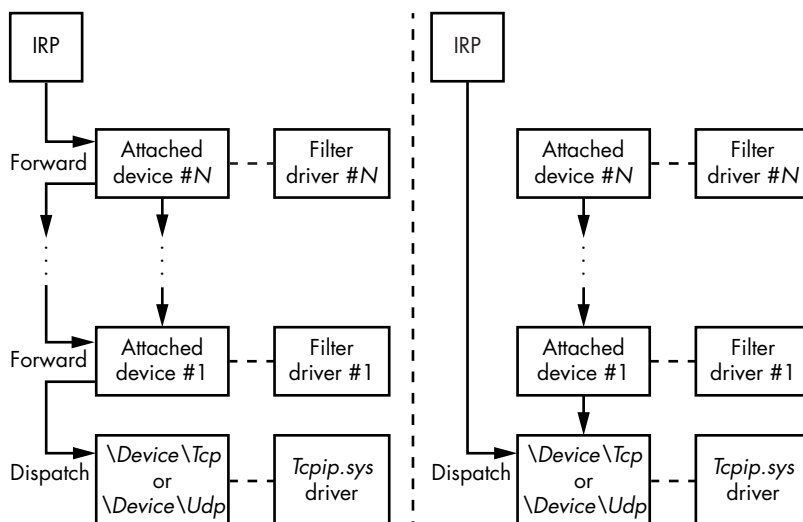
IRP

Forward

Attached device #N

Filter driver #N

Forward

Attached device #1

Filter driver #1

Dispatch

\Device\Tcp or \Device\Udp

Tcpip.sys driver

IRP

Attached device #N

Filter driver #N

Attached device #1

Filter driver #1

Dispatch

\Device\Tcp or \Device\Udp

Tcpip.sys driver